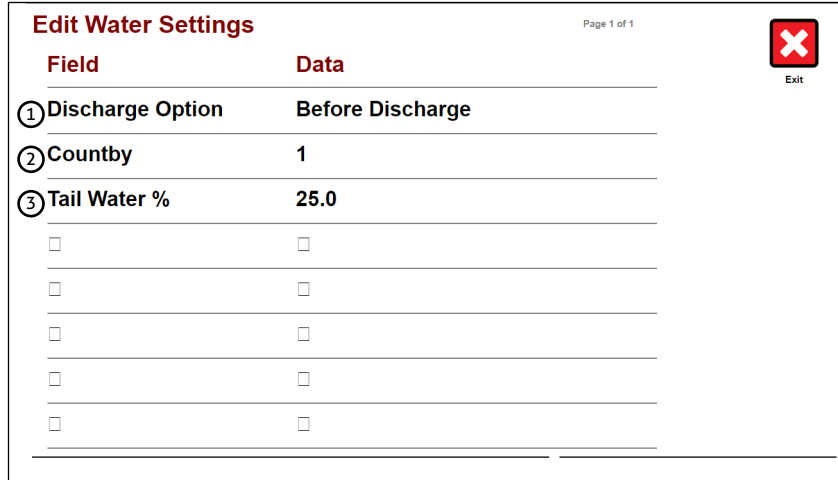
Edit Water Settings

Page 1 of 1

Exit

| Field | Data |
|---|---|
| ① Discharge Option | Before Discharge |
| ② Countby | 1 |
| ③ Tail Water % | 25.0 |
| ☐ | ☐ |
| ☐ | ☐ |
| ☐ | ☐ |
| ☐ | ☐ |
| ☐ | ☐ |